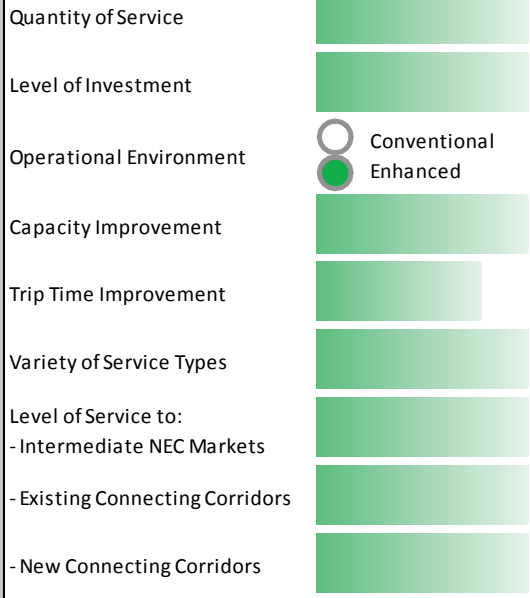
Quantity of Service

Level of Investment

Operational Environment

Conventional

Enhanced

Capacity Improvement

Trip Time Improvement

Variety of Service Types

Level of Service to:
- Intermediate NEC Markets

- Existing Connecting Corridors

- New Connecting Corridors